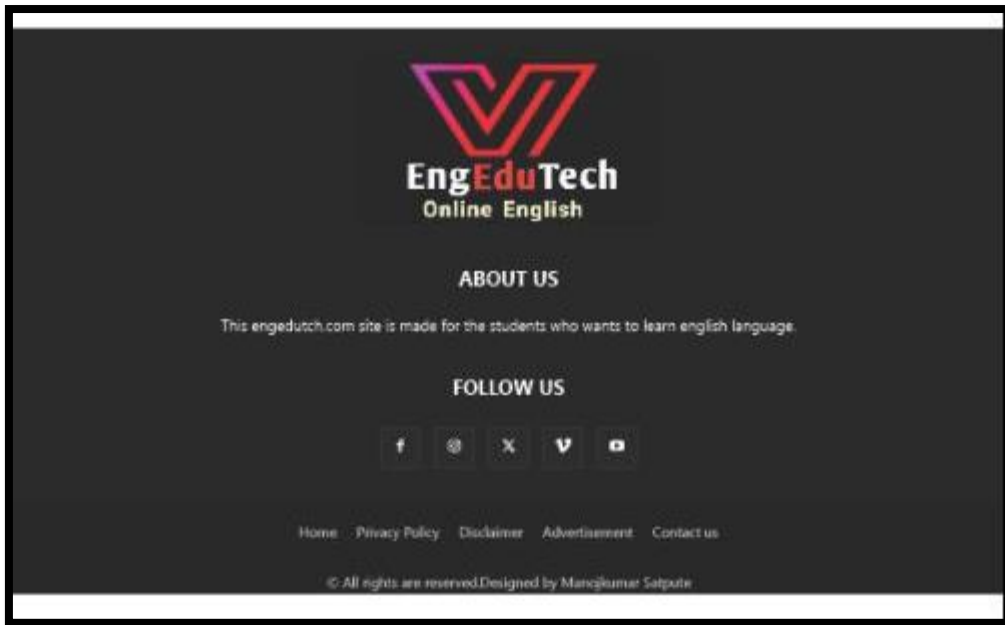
EngEduTech
Online English

ABOUT US

This engedutch.com site is made for the students who wants to learn english language.

FOLLOW US

Home Privacy Policy Disclaimer Advertisement Contact us

© All rights are reserved.Designed by Manojkumar Satpute